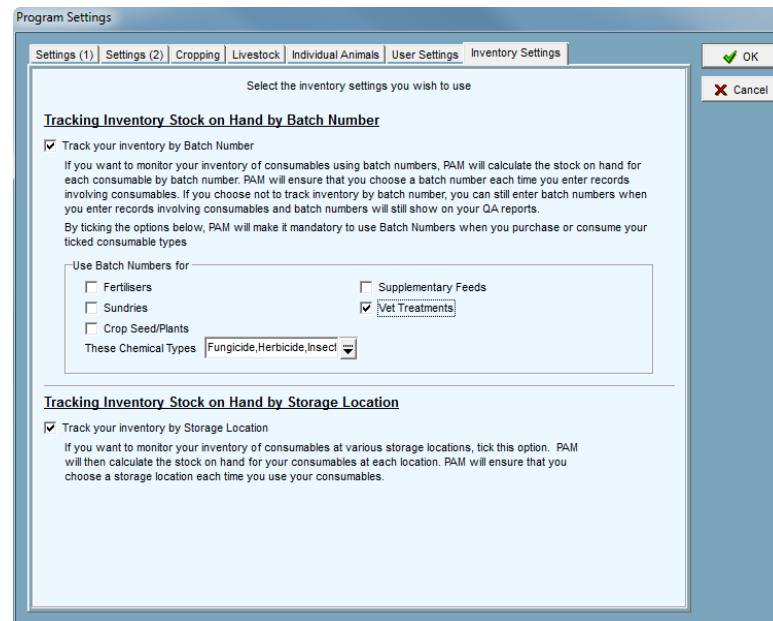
Program Settings

Settings (1) | Settings (2) | Cropping | Livestock | Individual Animals | User Settings | Inventory Settings

OK

Cancel

Select the inventory settings you wish to use

Tracking Inventory Stock on Hand by Batch Number

Track your inventory by Batch Number

If you want to monitor your inventory of consumables using batch numbers, PAM will calculate the stock on hand for each consumable by batch number. PAM will ensure that you choose a batch number each time you enter records involving consumables. If you choose not to track inventory by batch number, you can still enter batch numbers when you enter records involving consumables and batch numbers will still show on your QA reports.

By ticking the options below, PAM will make it mandatory to use Batch Numbers when you purchase or consume your ticked consumable types

Use Batch Numbers for

Fertilisers

Supplementary Feeds

Sundries

Vet Treatments

Crop Seed/Plants

These Chemical Types Fungicide,Herbicide,Insect

Tracking Inventory Stock on Hand by Storage Location

Track your inventory by Storage Location

If you want to monitor your inventory of consumables at various storage locations, tick this option. PAM will then calculate the stock on hand for your consumables at each location. PAM will ensure that you choose a storage location each time you use your consumables.